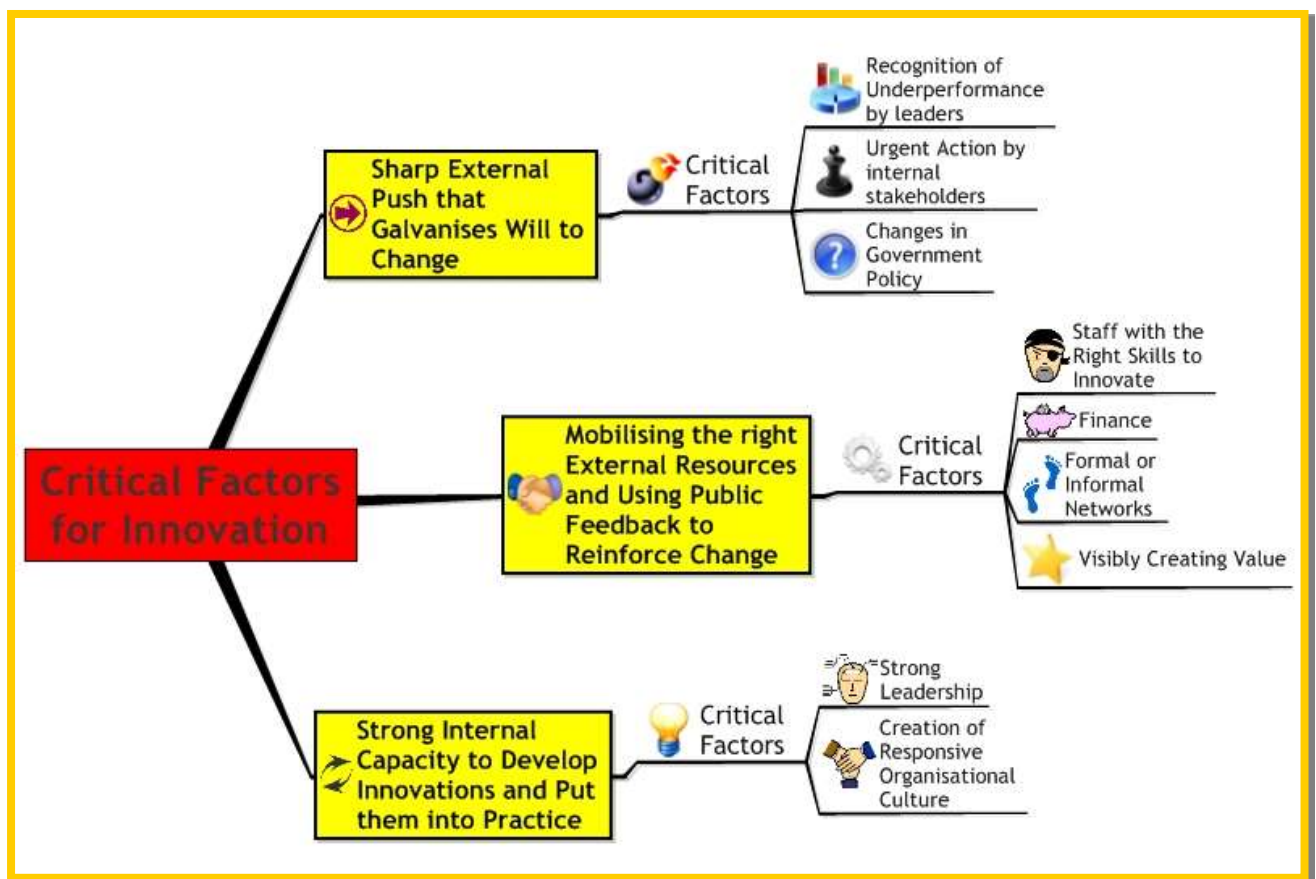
Critical Factors for Innovation

Sharp External Push that Galvanises Will to Change

Critical Factors

Recognition of Underperformance by leaders

Urgent Action by internal stakeholders

Changes in Government Policy

Mobilising the right External Resources and Using Public Feedback to Reinforce Change

Critical Factors

Staff with the Right Skills to Innovate

Finance

Formal or Informal Networks

Visibly Creating Value

Strong Internal Capacity to Develop Innovations and Put them into Practice

Critical Factors

Strong Leadership

Creation of Responsive Organisational Culture